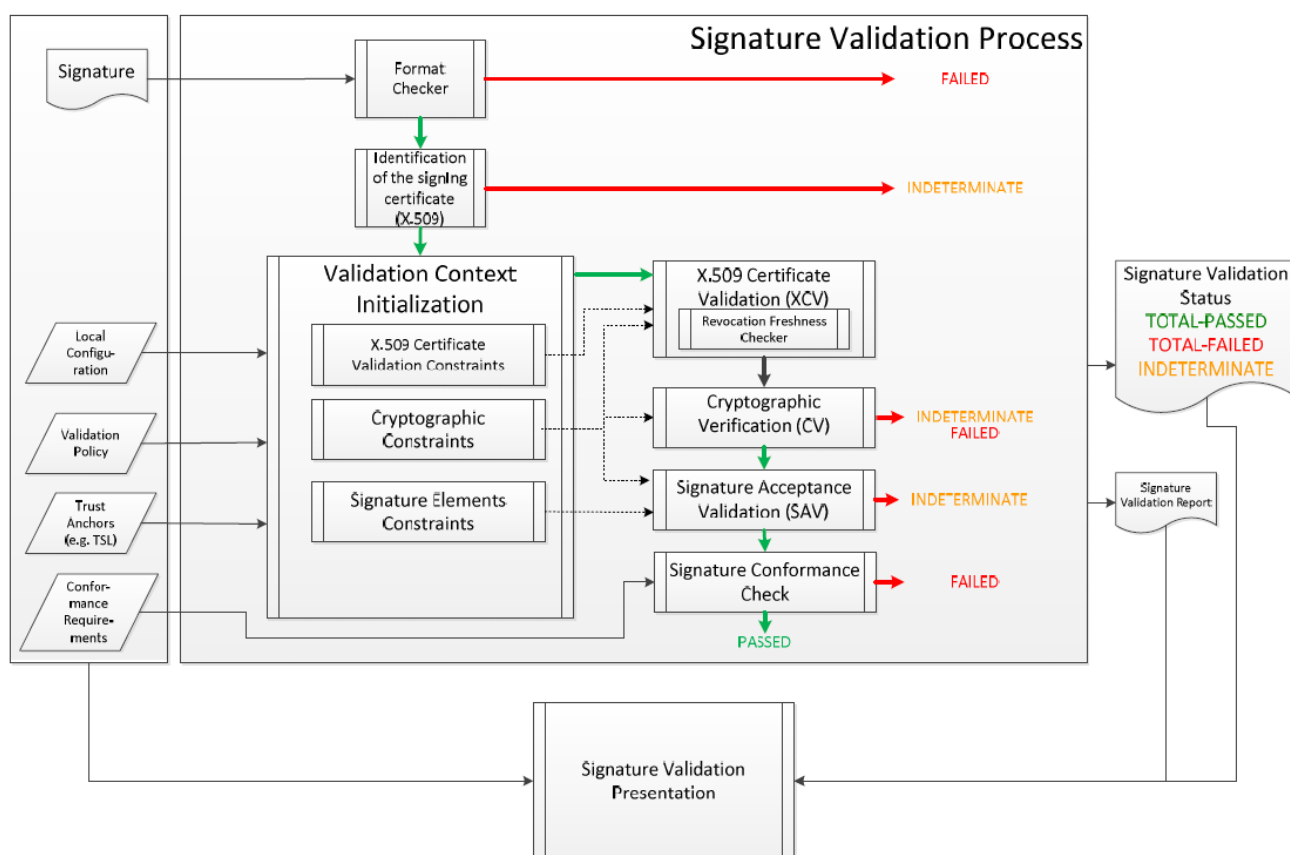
Signature Validation Process

Signature

Format Checker

FAILED

Identification of the signing certificate (X.509)

INDETERMINATE

Validation Context Initialization

X.509 Certificate Validation Constraints

Cryptographic Constraints

Signature Elements Constraints

X.509 Certificate Validation (XCV)

Revocation Freshness Checker

Cryptographic Verification (CV)

INDETERMINATE
FAILED

Signature Acceptance Validation (SAV)

INDETERMINATE

Signature Conformance Check

FAILED

PASSED

Local Configuration

Validation Policy

Trust Anchors (e.g. TSL)

Conformance Requirements

Signature Validation Status
TOTAL-PASSED
TOTAL-FAILED
INDETERMINATE

Signature Validation Report

Signature Validation Presentation